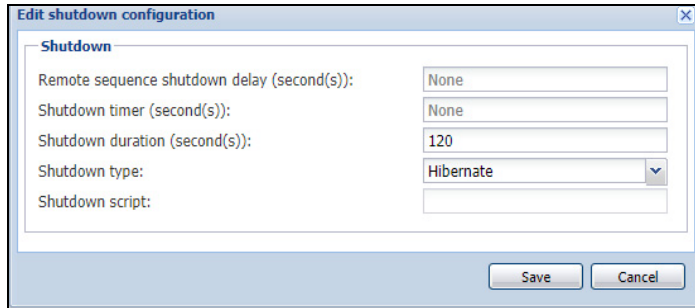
Edit shutdown configuration

Shutdown

Remote sequence shutdown delay (second(s)): None

Shutdown timer (second(s)): None

Shutdown duration (second(s)): 120

Shutdown type: Hibernate

Shutdown script:

Save Cancel